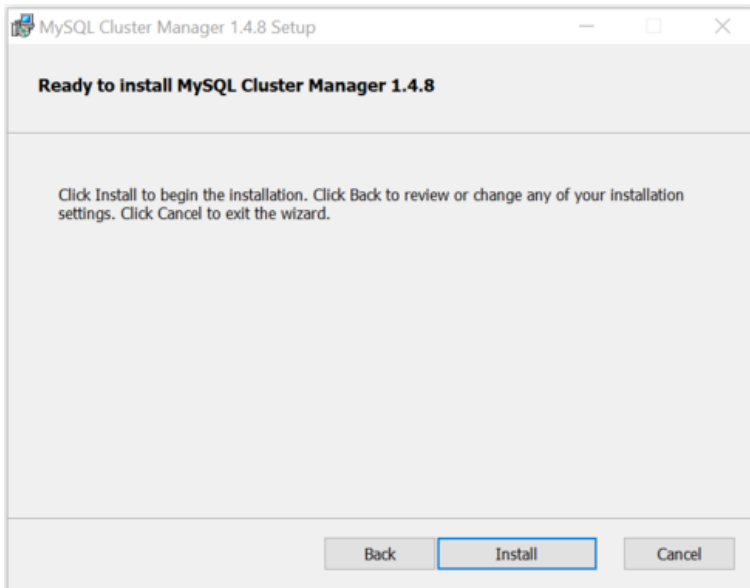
MySQL Cluster Manager 1.4.8 Setup

Ready to install MySQL Cluster Manager 1.4.8

Click Install to begin the installation. Click Back to review or change any of your installation settings. Click Cancel to exit the wizard.

Back
Install
Cancel